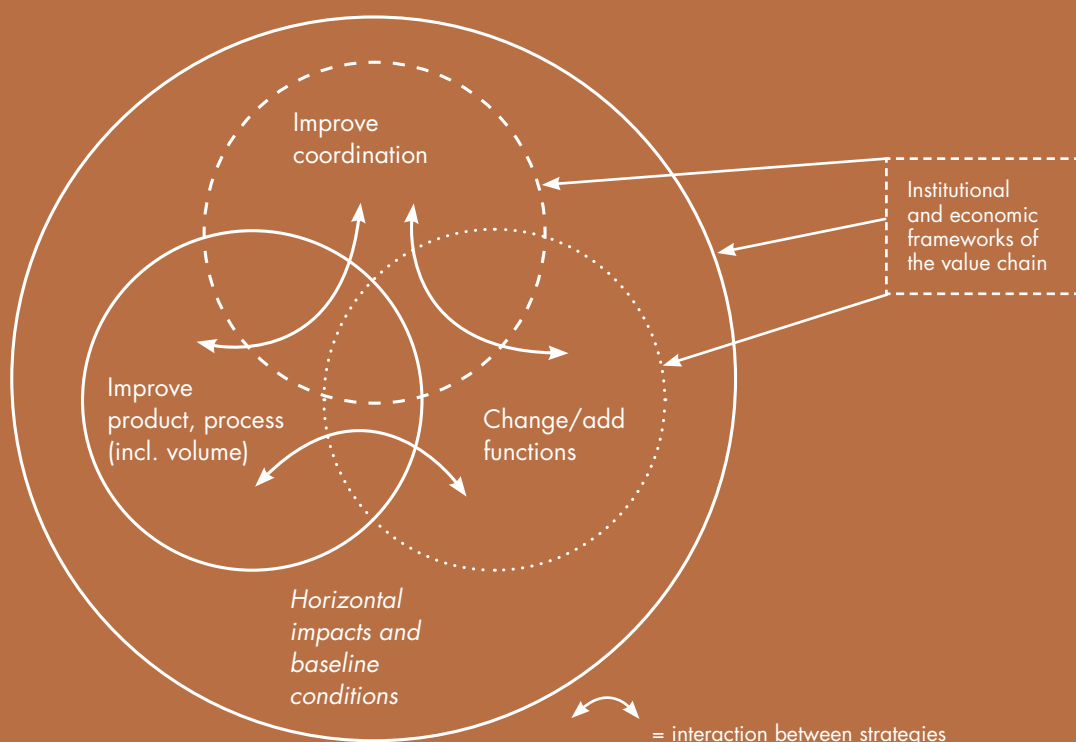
Improve coordination

Institutional and economic frameworks of the value chain

Improve product, process (incl. volume)

Change/add functions

*Horizontal impacts and baseline conditions*

= interaction between strategies